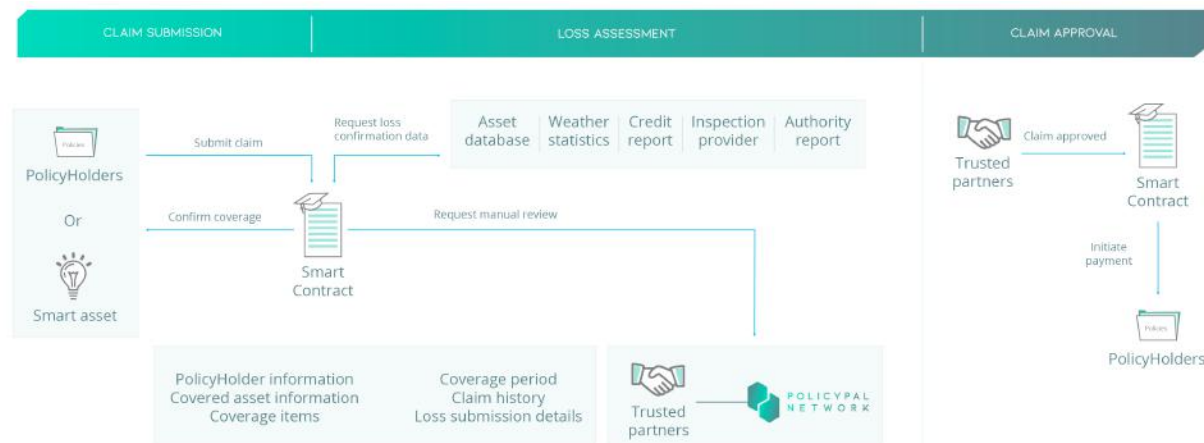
CLAIM SUBMISSION

LOSS ASSESSMENT

CLAIM APPROVAL

Policies

PolicyHolders

Or

Smart asset

Submit claim

Request loss confirmation data

Confirm coverage

Smart Contract

Request manual review

| Asset database | Weather statistics | Credit report | Inspection provider | Authority report |
|---|---|---|---|---|

PolicyHolder information
Covered asset information
Coverage items

Coverage period
Claim history
Loss submission details

Trusted partners

POLICYPAL NETWORK

Trusted partners

Claim approved

Smart Contract

Initiate payment

Policies

PolicyHolders